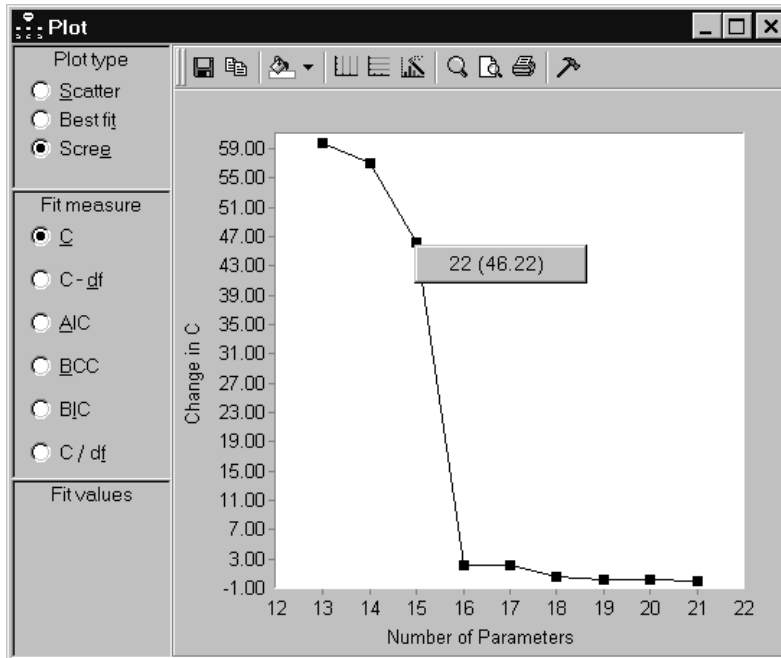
Plot

Plot type
Scatter
Best fit
Scree

Fit measure
C
C - df
AIC
BCC
BIC
C / df

Fit values

59.00
55.00
51.00
47.00
43.00
39.00
35.00
31.00
27.00
23.00
19.00
15.00
11.00
7.00
3.00
-1.00

Change in C

22 (46.22)

12 13 14 15 16 17 18 19 20 21 22

Number of Parameters